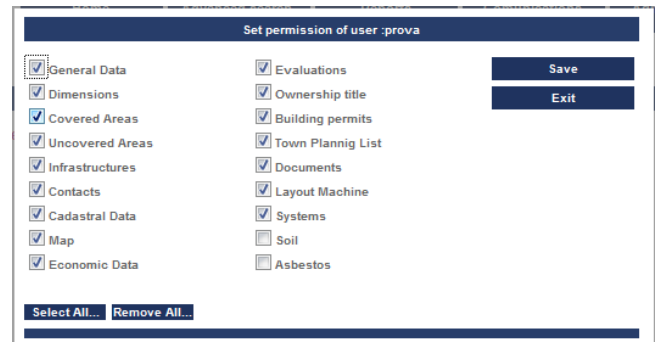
Set permission of user :prova

General Data
Dimensions
Covered Areas
Uncovered Areas
Infrastructures
Contacts
Cadastral Data
Map
Economic Data

Evaluations
Ownership title
Building permits
Town Plannig List
Documents
Layout Machine
Systems
Soil
Asbestos

Save
Exit

Select All...
Remove All...